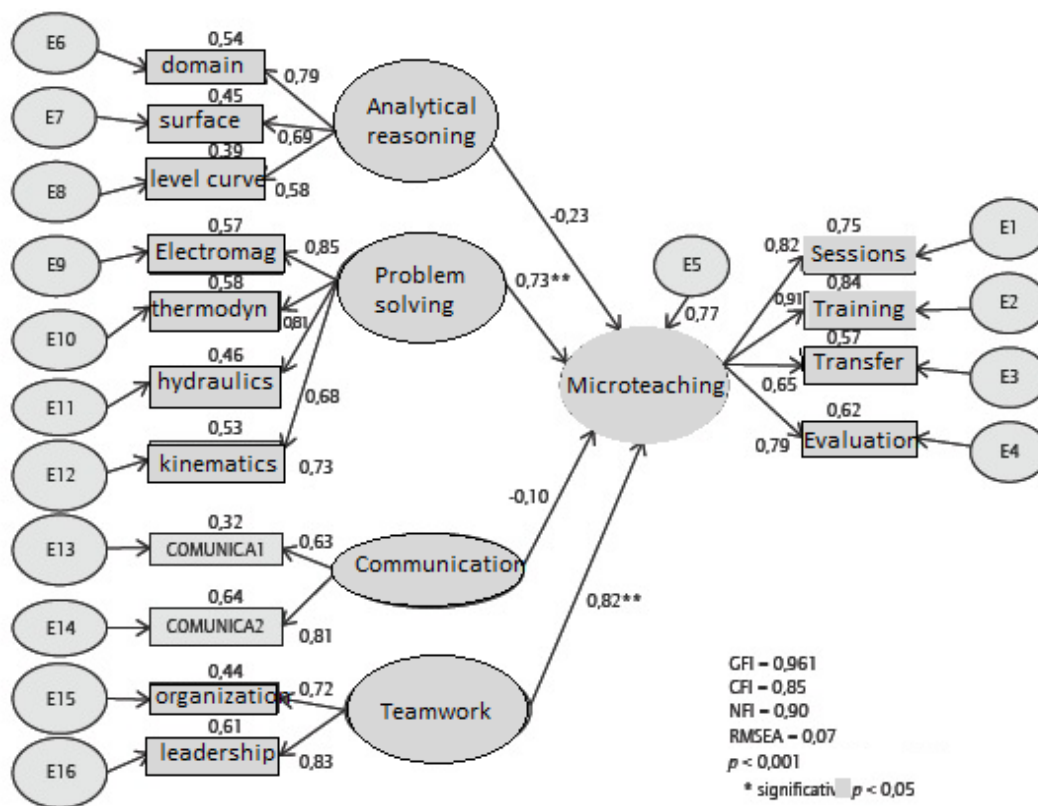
E6
0,54
domain
0,79
E7
0,45
surface
0,69
E8
0,39
level curve
0,58
Analytical reasoning
-0,23
E9
0,57
Electromag
0,85
E10
0,58
thermodyn
0,81
E11
0,46
hydraulics
0,68
E12
0,53
kinematics
0,73
Problem solving
0,73**
E5
0,77
Microteaching
0,82
0,75
Sessions
E1
0,91
0,84
Training
E2
0,57
Transfer
0,65
E3
0,62
Evaluation
0,79
E4
E13
0,32
COMUNICA1
0,63
E14
0,64
COMUNICA2
0,81
Communication
-0,10
E15
0,44
organization
0,72
E16
0,61
leadership
0,83
Teamwork
0,82**
GFI = 0,961
CFI = 0,85
NFI = 0,90
RMSEA = 0,07
$p < 0,001$
* significativ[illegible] $p < 0,05$